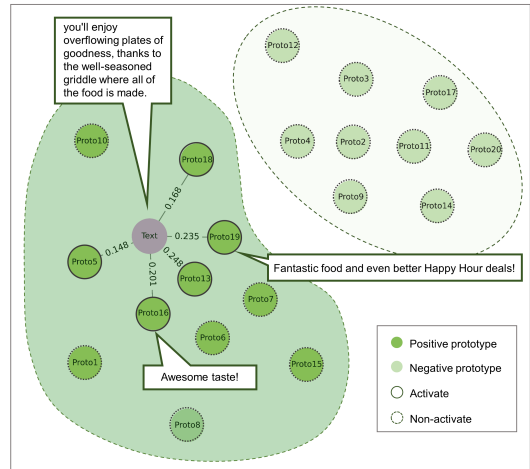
you'll enjoy overflowing plates of goodness, thanks to the well-seasoned griddle where all of the food is made.

Proto12

Proto3

Proto17

Proto4

Proto2

Proto11

Proto20

Proto9

Proto14

Proto10

Proto18

0.168

Text

0.235

Proto19

0.148

0.246

Proto5

0.201

Proto13

Fantastic food and even better Happy Hour deals!

Proto7

Proto16

Proto6

Proto1

Proto15

Awesome taste!

Proto8

Positive prototype

Negative prototype

Activate

Non-activate